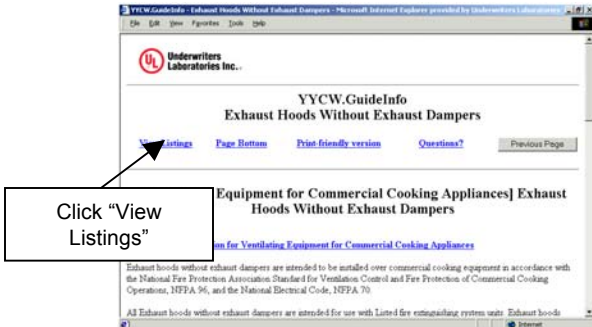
YYCW.GuideInfo - Exhaust Hoods Without Exhaust Dampers - Microsoft Internet Explorer provided by Underwriters Laboratories

File Edit View Favorites Tools Help

UL Underwriters Laboratories Inc.

YYCW.GuideInfo
Exhaust Hoods Without Exhaust Dampers

View Listings Page Bottom Print-friendly version Questions? Previous Page

Click "View Listings"

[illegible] Equipment for Commercial Cooking Appliances] Exhaust Hoods Without Exhaust Dampers

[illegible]ion for Ventilating Equipment for Commercial Cooking Appliances

Exhaust hoods without exhaust dampers are intended to be installed over commercial cooking equipment in accordance with the National Fire Protection Association Standard for Ventilation Control and Fire Protection of Commercial Cooking Operations, NFPA 96, and the National Electrical Code, NFPA 70.

All Exhaust hoods without exhaust dampers are intended for use with Listed fire extinguishing system units. Exhaust hoods

Internet